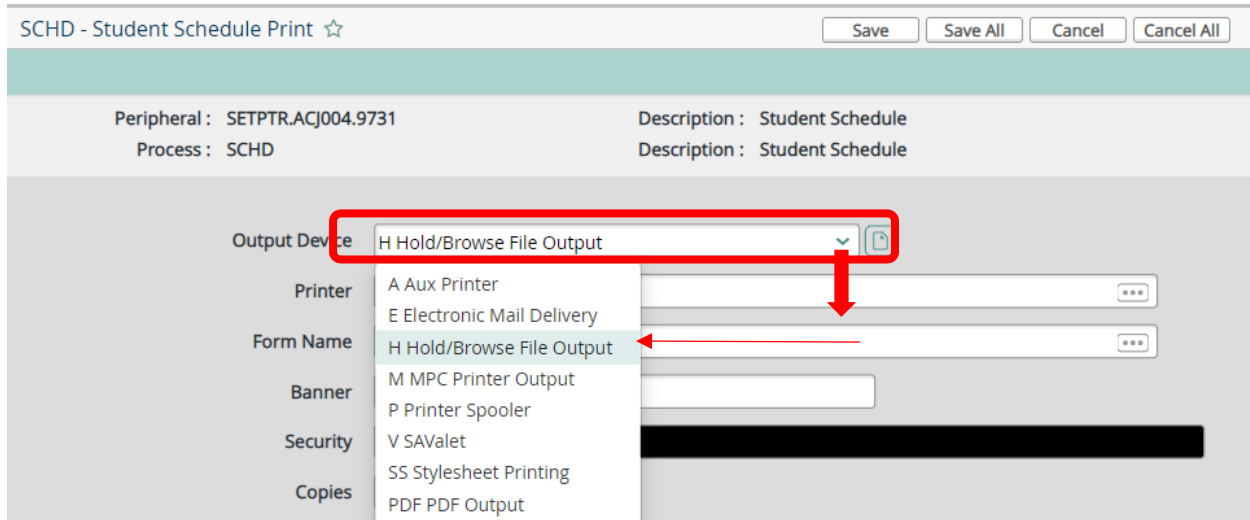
SCHD - Student Schedule Print ☆

Save | Save All | Cancel | Cancel All

Peripheral : SETPTR.ACJ004.9731
Process : SCHD

Description : Student Schedule
Description : Student Schedule

Output Device H Hold/Browse File Output

Printer
Form Name
Banner
Security
Copies

A Aux Printer
E Electronic Mail Delivery
H Hold/Browse File Output
M MPC Printer Output
P Printer Spooler
V SAValet
SS Stylesheet Printing
PDF PDF Output